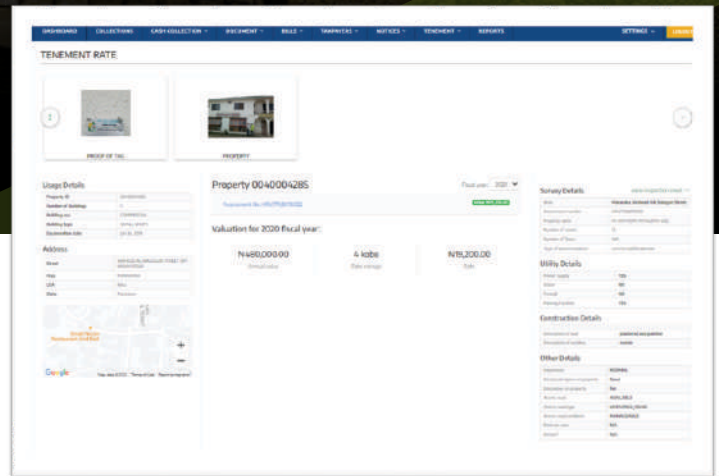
DASHBOARD COLLECTIONS CASH COLLECTION DOCUMENT BILLS TAXPAYERS NOTICES TENEMENT REPORTS SETTINGS

TENEMENT RATE

PROOF OF TAG

PROPERTY

Usage Details

Property ID

Number of Buildings

Building use

Building type

Address

Street

Area

LGA

State

Property 0040004285

Fiscal year: 2020

Valuation for 2020 fiscal year:

N480,000.00
Annual value

4 kobo
Rate average

N19,200.00
Rate

Survey Details

Utility Details

Construction Details

Other Details

Google